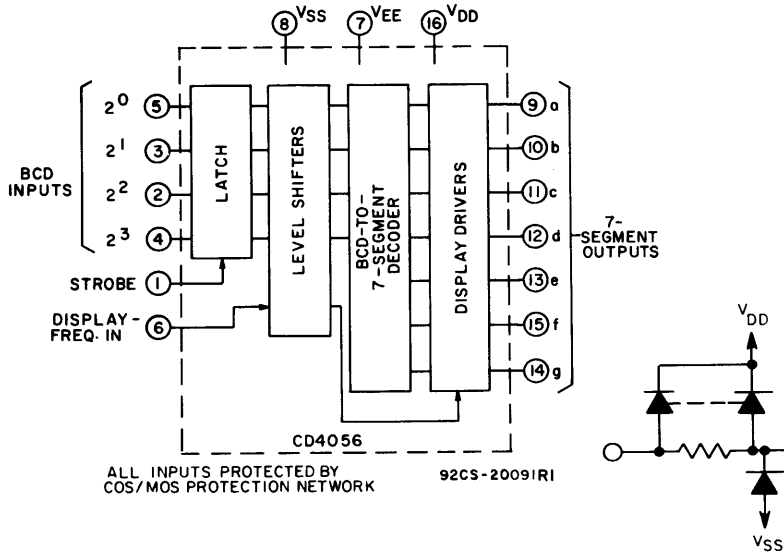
8 $V_{SS}$ 7 $V_{EE}$ 16 $V_{DD}$

BCD INPUTS

$2^0$ 5
$2^1$ 3
$2^2$ 2
$2^3$ 4

LATCH

LEVEL SHIFTERS

BCD-TO-7-SEGMENT DECODER

DISPLAY DRIVERS

STROBE 1

DISPLAY-FREQ. IN 6

9 a
10 b
11 c
12 d
13 e
15 f
14 g

7-SEGMENT OUTPUTS

CD4056

ALL INPUTS PROTECTED BY COS/MOS PROTECTION NETWORK

92CS-20091R1

$V_{DD}$

$V_{SS}$